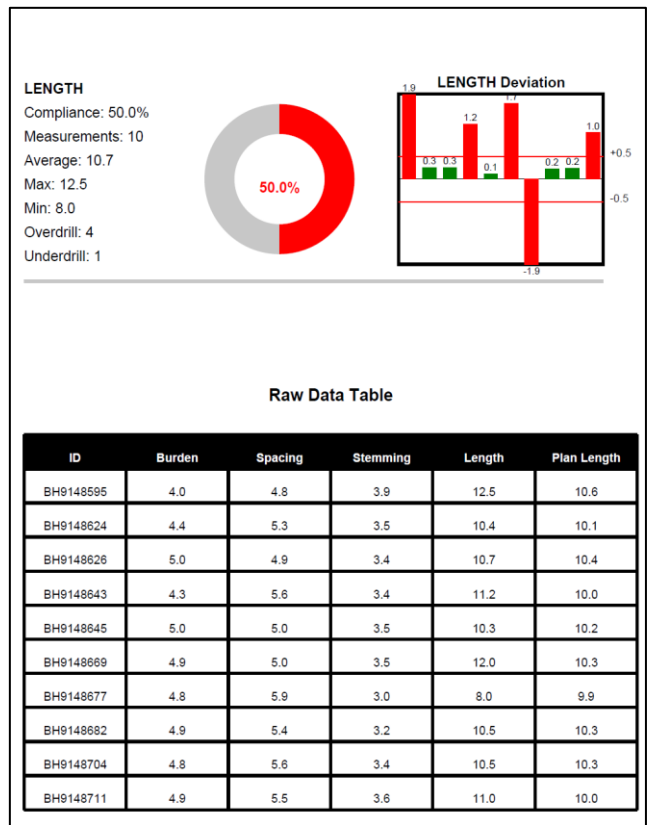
LENGTH
Compliance: 50.0%
Measurements: 10
Average: 10.7
Max: 12.5
Min: 8.0
Overdrill: 4
Underdrill: 1

50.0%

LENGTH Deviation

1.9
0.3
0.3
1.2
0.1
1.7
-1.9
0.2
0.2
1.0
+0.5
-0.5

Raw Data Table

| ID | Burden | Spacing | Stemming | Length | Plan Length |
|---|---|---|---|---|---|
| BH9148595 | 4.0 | 4.8 | 3.9 | 12.5 | 10.6 |
| BH9148624 | 4.4 | 5.3 | 3.5 | 10.4 | 10.1 |
| BH9148626 | 5.0 | 4.9 | 3.4 | 10.7 | 10.4 |
| BH9148643 | 4.3 | 5.6 | 3.4 | 11.2 | 10.0 |
| BH9148645 | 5.0 | 5.0 | 3.5 | 10.3 | 10.2 |
| BH9148669 | 4.9 | 5.0 | 3.5 | 12.0 | 10.3 |
| BH9148677 | 4.8 | 5.9 | 3.0 | 8.0 | 9.9 |
| BH9148682 | 4.9 | 5.4 | 3.2 | 10.5 | 10.3 |
| BH9148704 | 4.8 | 5.6 | 3.4 | 10.5 | 10.3 |
| BH9148711 | 4.9 | 5.5 | 3.6 | 11.0 | 10.0 |